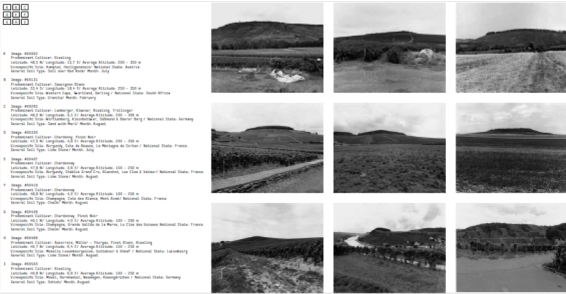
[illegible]

A Image: #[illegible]
Predominant Cultivar: Riesling
Latitude: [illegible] Average Altitude: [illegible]
Vineyard Site: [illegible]
General Soil Type: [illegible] Month: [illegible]

B Image: #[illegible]
Predominant Cultivar: Sauvignon Blanc
Latitude: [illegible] Average Altitude: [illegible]
Vineyard Site: Western Cape, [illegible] / National State: South Africa
General Soil Type: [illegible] Month: February

C Image: #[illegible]
Predominant Cultivar: Lemberger, Riesling, Trollinger
Latitude: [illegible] Average Altitude: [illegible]
Vineyard Site: Württemberg, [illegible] / National State: Germany
General Soil Type: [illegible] Month: August

D Image: #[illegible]
Predominant Cultivar: Chardonnay, Pinot Noir
Latitude: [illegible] Average Altitude: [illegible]
Vineyard Site: Burgundy, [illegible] / National State: France
General Soil Type: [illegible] Month: July

E Image: #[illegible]
Predominant Cultivar: Chardonnay
Latitude: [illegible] Average Altitude: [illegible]
Vineyard Site: Burgundy, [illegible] / National State: France
General Soil Type: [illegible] Month: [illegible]

F Image: #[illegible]
Predominant Cultivar: Chardonnay
Latitude: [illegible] Average Altitude: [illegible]
Vineyard Site: Champagne, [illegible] / National State: France
General Soil Type: Chalk Month: August

G Image: #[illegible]
Predominant Cultivar: Chardonnay, Pinot Noir
Latitude: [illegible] Average Altitude: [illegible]
Vineyard Site: Champagne, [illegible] / National State: France
General Soil Type: Chalk Month: August

H Image: #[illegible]
Predominant Cultivar: Auxerrois, Müller - Thurgau, Pinot Blanc, Riesling
Latitude: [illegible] Average Altitude: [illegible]
Vineyard Site: Moselle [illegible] / National State: Luxembourg
General Soil Type: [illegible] Month: August

I Image: #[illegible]
Predominant Cultivar: Riesling
Latitude: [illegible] Average Altitude: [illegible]
Vineyard Site: Mosel, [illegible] / National State: Germany
General Soil Type: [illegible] Month: August